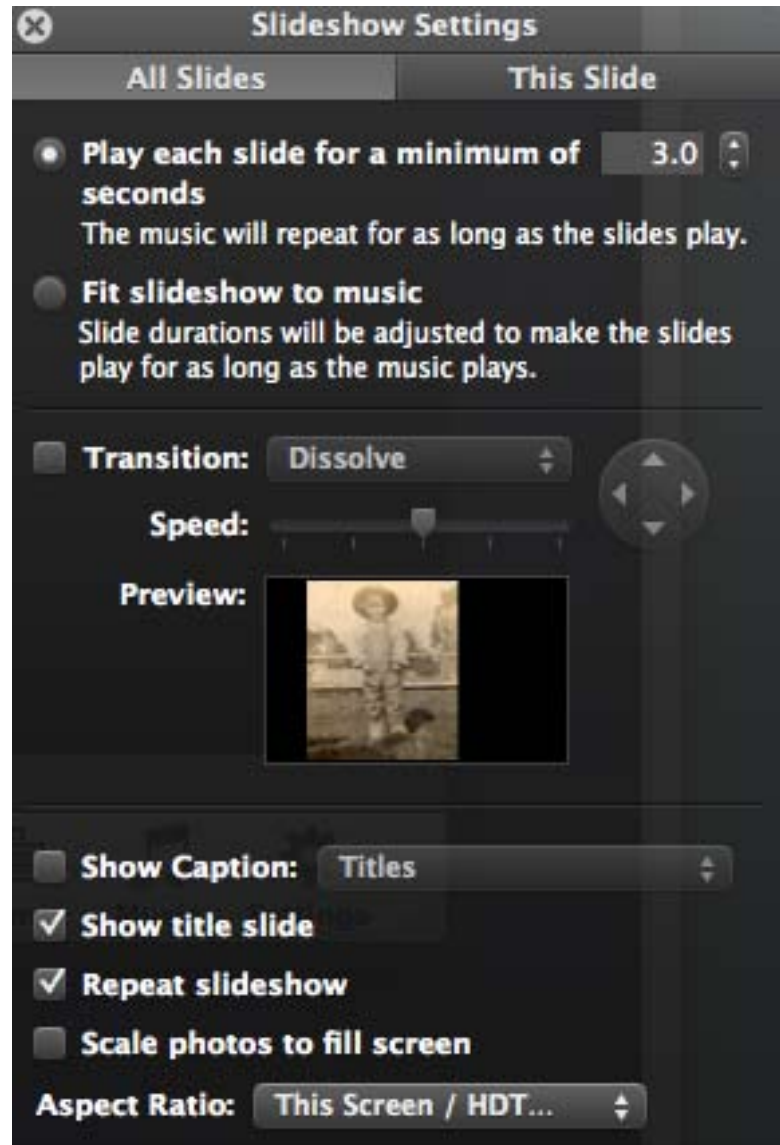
Slideshow Settings

All Slides | This Slide

Play each slide for a minimum of 3.0 seconds
The music will repeat for as long as the slides play.

Fit slideshow to music
Slide durations will be adjusted to make the slides play for as long as the music plays.

Transition: Dissolve

Speed:

Preview:

Show Caption: Titles

Show title slide

Repeat slideshow

Scale photos to fill screen

Aspect Ratio: This Screen / HDT...